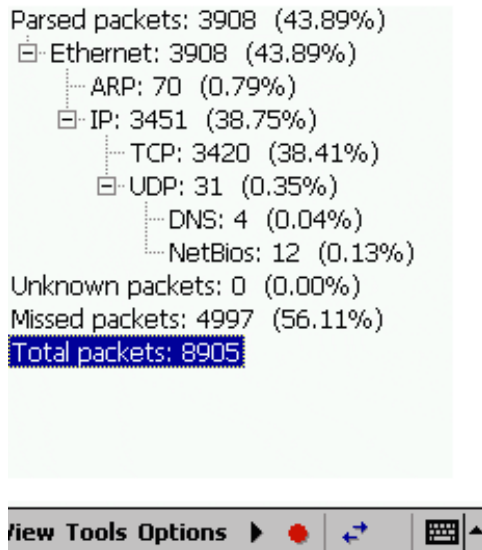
Parsed packets: 3908 (43.89%)
Ethernet: 3908 (43.89%)
ARP: 70 (0.79%)
IP: 3451 (38.75%)
TCP: 3420 (38.41%)
UDP: 31 (0.35%)
DNS: 4 (0.04%)
NetBios: 12 (0.13%)
Unknown packets: 0 (0.00%)
Missed packets: 4997 (56.11%)
Total packets: 8905

iew Tools Options